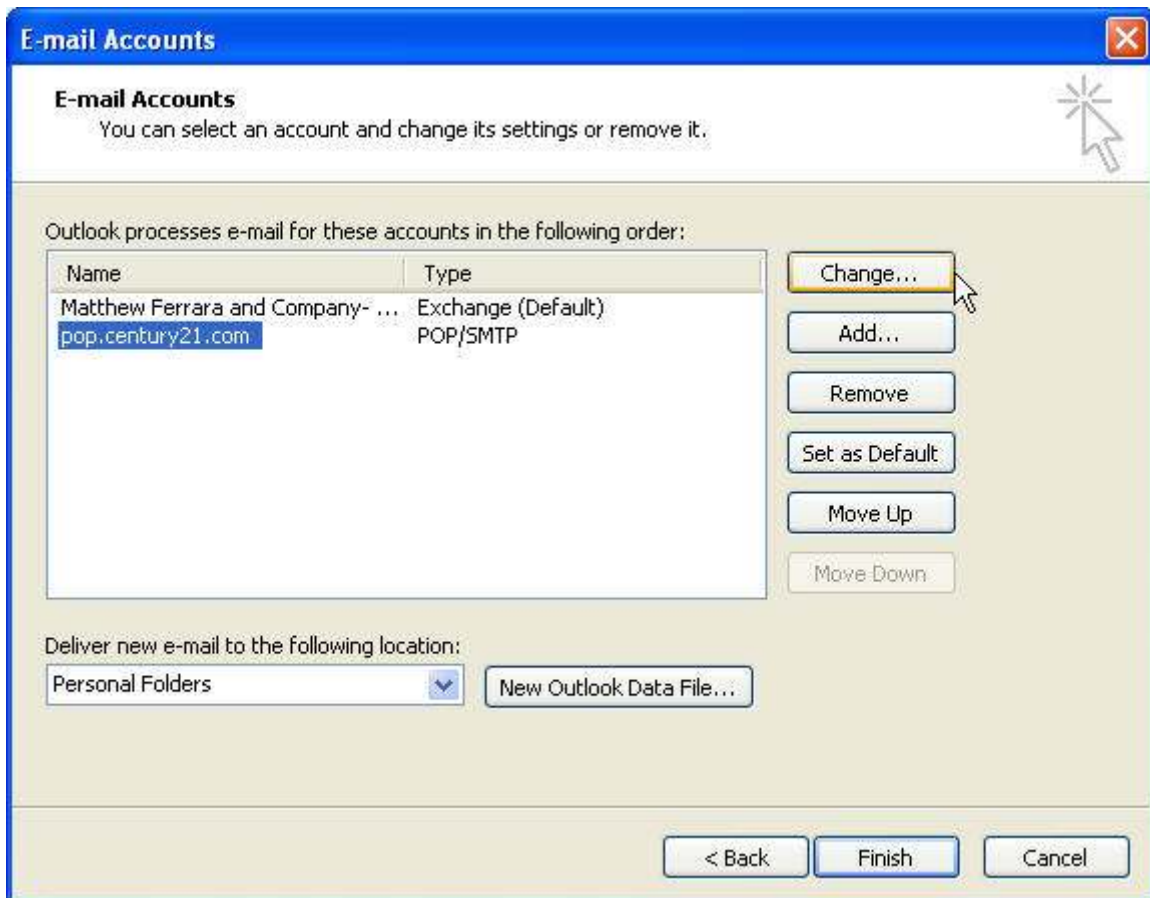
E-mail Accounts

E-mail Accounts
You can select an account and change its settings or remove it.

Outlook processes e-mail for these accounts in the following order:

| Name | Type |
|---|---|
| Matthew Ferrara and Company- ... | Exchange (Default) |
| pop.century21.com | POP/SMTP |

Change...
Add...
Remove
Set as Default
Move Up
Move Down

Deliver new e-mail to the following location:
Personal Folders
New Outlook Data File...

< Back
Finish
Cancel